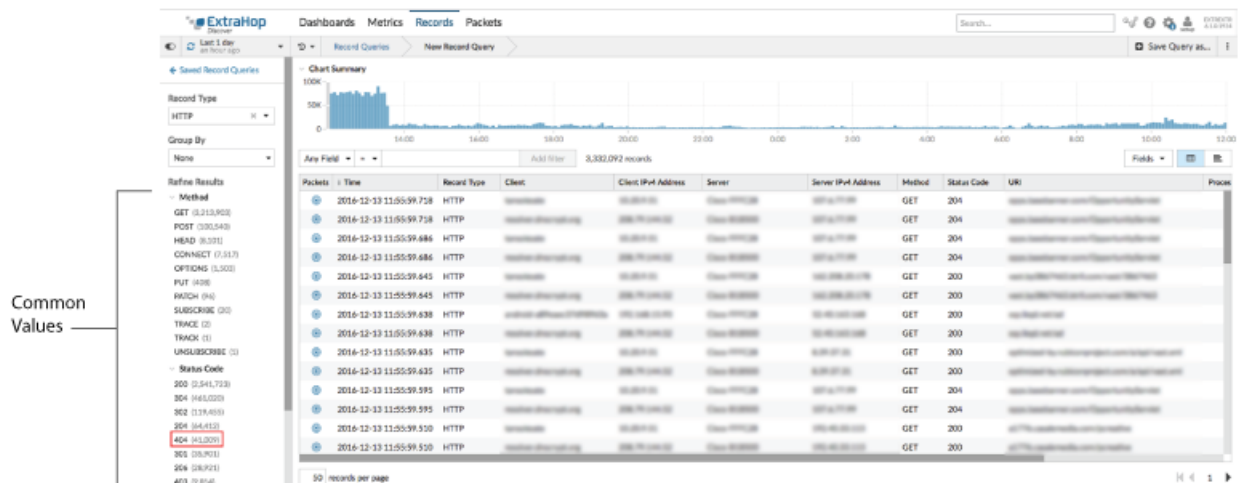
ExtraHop Discover

Dashboards Metrics Records Packets

Search...

Last 1 day
an hour ago

Record Queries New Record Query

Save Query as...

+ Saved Record Queries

Record Type
HTTP

Group By
None

Refine Results
Method
GET (3,213,903)
POST (100,540)
HEAD (8,101)
CONNECT (7,517)
OPTIONS (1,503)
PUT (408)
PATCH (96)
SUBSCRIBE (20)
TRACE (2)
TRACK (1)
UNSUBSCRIBE (1)
Status Code
200 (2,541,723)
304 (461,020)
302 (119,455)
204 (64,412)
404 (41,009)
301 (35,901)
206 (28,921)
403 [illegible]

Common Values

Chart Summary
100K
50K
0
14:00 16:00 18:00 20:00 22:00 0:00 2:00 4:00 6:00 8:00 10:00 12:00

Any Field = Add filter 3,332,092 records Fields

| Packets | Time | Record Type | Client | Client IPv4 Address | Server | Server IPv4 Address | Method | Status Code | URI | Proces |
|---|---|---|---|---|---|---|---|---|---|---|
| | 2016-12-13 11:55:59.718 | HTTP | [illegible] | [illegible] | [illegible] | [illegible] | GET | 204 | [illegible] | |
| | 2016-12-13 11:55:59.718 | HTTP | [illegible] | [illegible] | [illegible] | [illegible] | GET | 204 | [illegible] | |
| | 2016-12-13 11:55:59.686 | HTTP | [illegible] | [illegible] | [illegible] | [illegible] | GET | 204 | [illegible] | |
| | 2016-12-13 11:55:59.686 | HTTP | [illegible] | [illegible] | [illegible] | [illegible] | GET | 204 | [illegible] | |
| | 2016-12-13 11:55:59.645 | HTTP | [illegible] | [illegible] | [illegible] | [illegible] | GET | 200 | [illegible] | |
| | 2016-12-13 11:55:59.645 | HTTP | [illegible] | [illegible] | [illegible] | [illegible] | GET | 200 | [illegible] | |
| | 2016-12-13 11:55:59.638 | HTTP | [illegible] | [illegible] | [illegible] | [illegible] | GET | 200 | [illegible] | |
| | 2016-12-13 11:55:59.638 | HTTP | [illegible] | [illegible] | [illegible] | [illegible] | GET | 200 | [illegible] | |
| | 2016-12-13 11:55:59.635 | HTTP | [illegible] | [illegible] | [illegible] | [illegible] | GET | 200 | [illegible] | |
| | 2016-12-13 11:55:59.635 | HTTP | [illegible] | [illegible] | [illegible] | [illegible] | GET | 200 | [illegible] | |
| | 2016-12-13 11:55:59.595 | HTTP | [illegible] | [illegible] | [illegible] | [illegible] | GET | 204 | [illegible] | |
| | 2016-12-13 11:55:59.595 | HTTP | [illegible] | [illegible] | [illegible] | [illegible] | GET | 204 | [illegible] | |
| | 2016-12-13 11:55:59.510 | HTTP | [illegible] | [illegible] | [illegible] | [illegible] | GET | 200 | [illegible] | |
| | 2016-12-13 11:55:59.510 | HTTP | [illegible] | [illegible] | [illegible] | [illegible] | GET | 200 | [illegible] | |

50 records per page

1